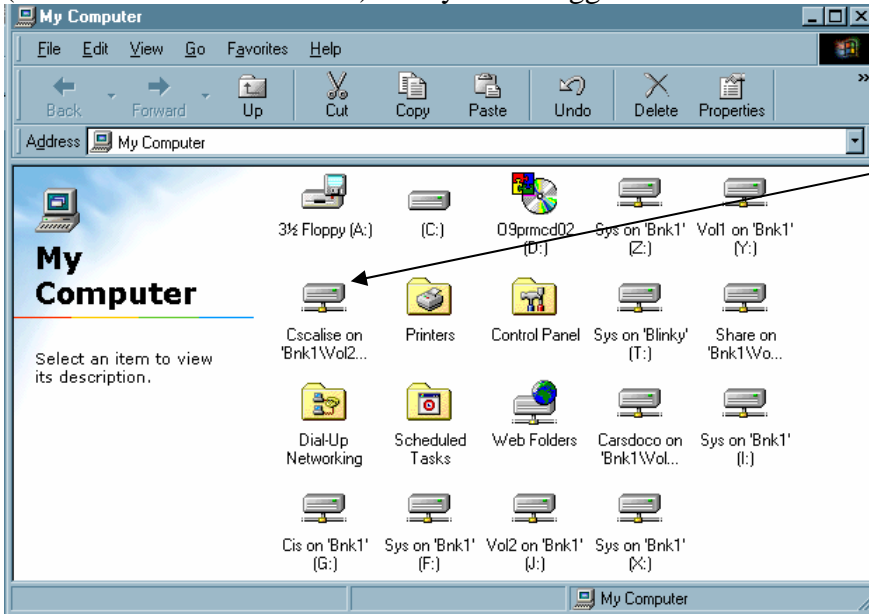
My Computer

File Edit View Go Favorites Help

Back Forward Up Cut Copy Paste Undo Delete Properties

Address My Computer

My Computer

Select an item to view its description.

3½ Floppy (A:)
(C:)
09prmcd02 (D:)
Sys on 'Bnk1' (Z:)
Vol1 on 'Bnk1' (Y:)
Cscalise on 'Bnk1\Vol2...
Printers
Control Panel
Sys on 'Blinky' (T:)
Share on 'Bnk1\Vo...
Dial-Up Networking
Scheduled Tasks
Web Folders
Carsdoco on 'Bnk1\Vol...
Sys on 'Bnk1' (I:)
Cis on 'Bnk1' (G:)
Sys on 'Bnk1' (F:)
Vol2 on 'Bnk1' (J:)
Sys on 'Bnk1' (X:)

My Computer